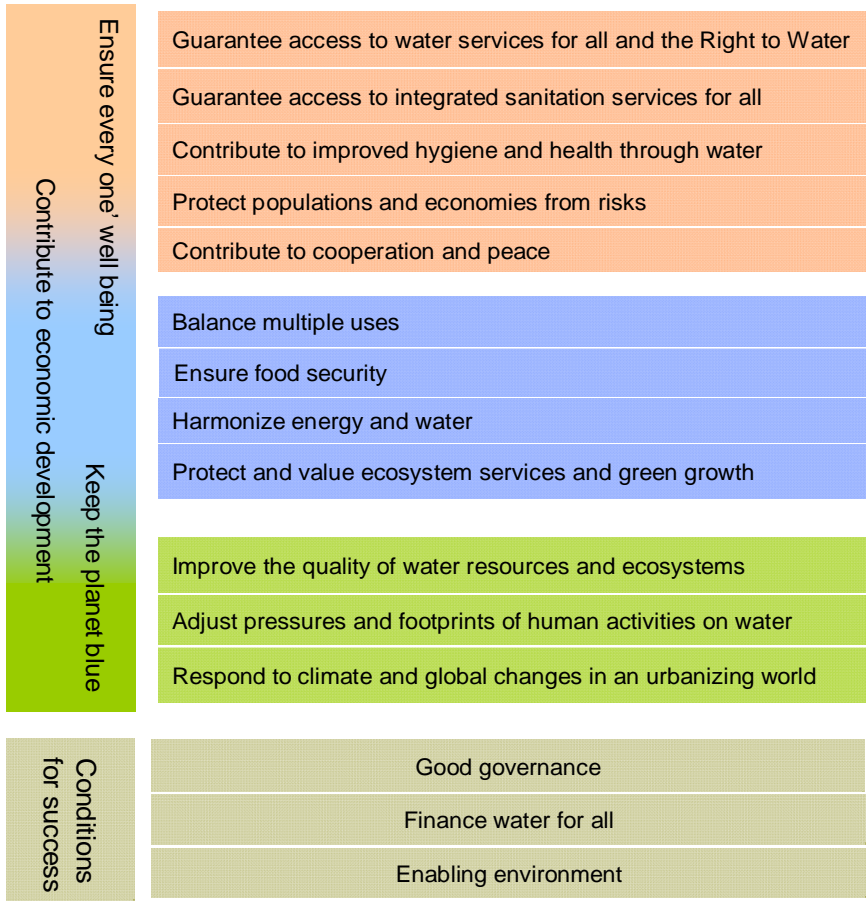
Ensure every one' well being

Contribute to economic development

Keep the planet blue

Guarantee access to water services for all and the Right to Water

Guarantee access to integrated sanitation services for all

Contribute to improved hygiene and health through water

Protect populations and economies from risks

Contribute to cooperation and peace

Balance multiple uses

Ensure food security

Harmonize energy and water

Protect and value ecosystem services and green growth

Improve the quality of water resources and ecosystems

Adjust pressures and footprints of human activities on water

Respond to climate and global changes in an urbanizing world

Conditions for success

Good governance

Finance water for all

Enabling environment